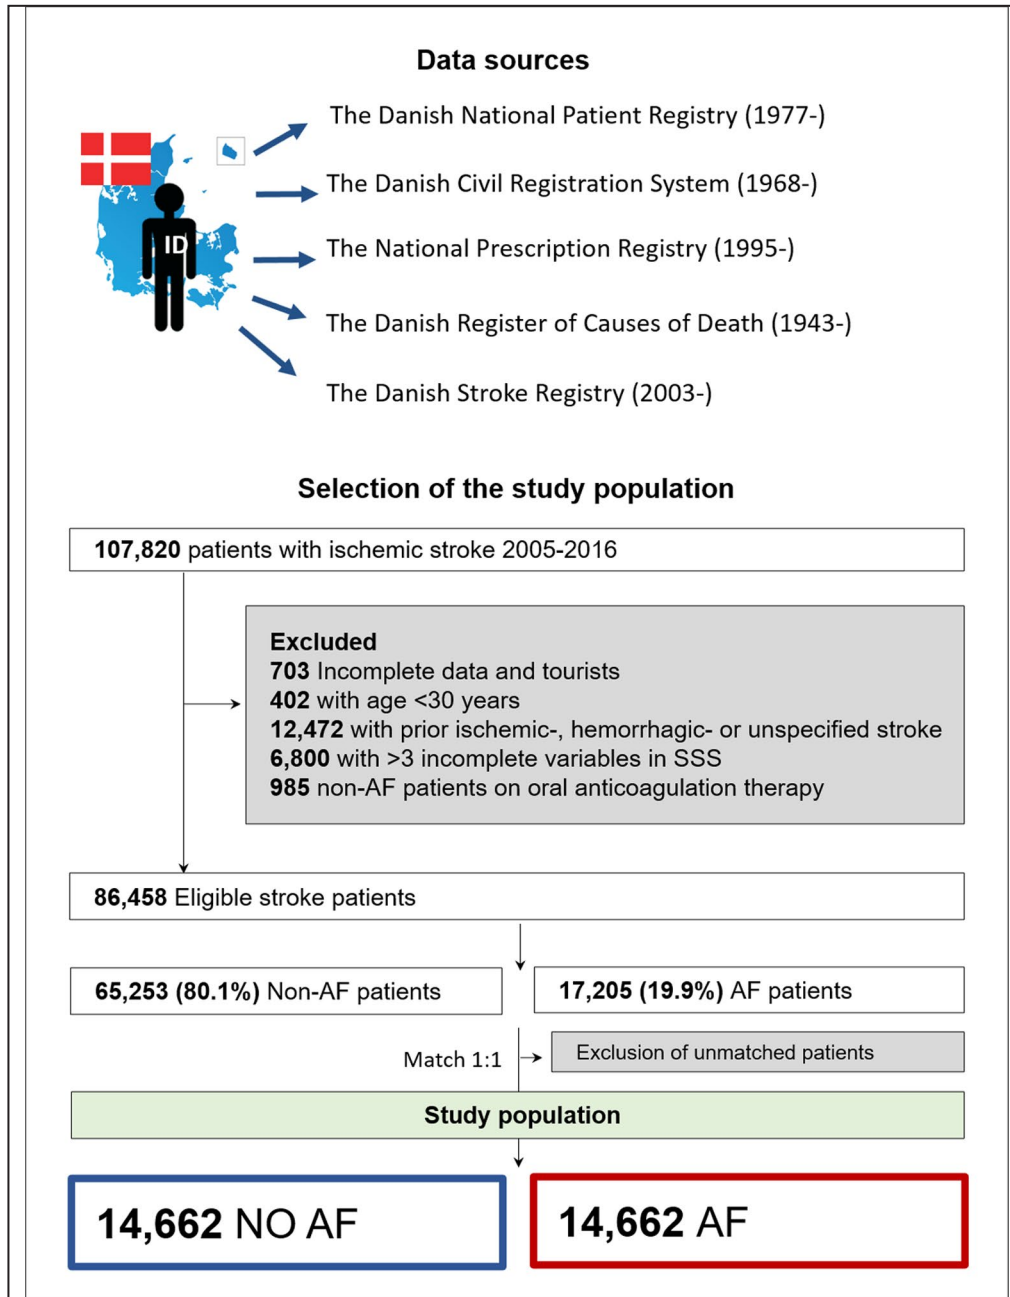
Data sources

ID

The Danish National Patient Registry (1977-)

The Danish Civil Registration System (1968-)

The National Prescription Registry (1995-)

The Danish Register of Causes of Death (1943-)

The Danish Stroke Registry (2003-)

Selection of the study population

**107,820** patients with ischemic stroke 2005-2016

**Excluded**
**703** Incomplete data and tourists
**402** with age <30 years
**12,472** with prior ischemic-, hemorrhagic- or unspecified stroke
**6,800** with >3 incomplete variables in SSS
**985** non-AF patients on oral anticoagulation therapy

**86,458** Eligible stroke patients

**65,253 (80.1%)** Non-AF patients

**17,205 (19.9%)** AF patients

Match 1:1

Exclusion of unmatched patients

**Study population**

**14,662** NO AF

**14,662** AF